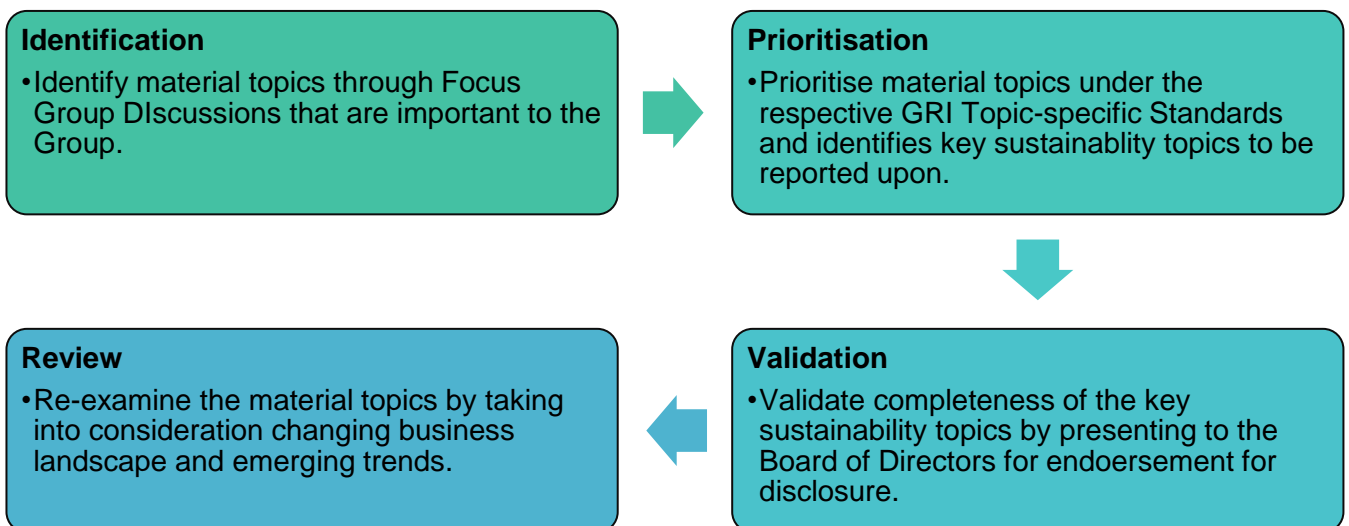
Identification

•Identify material topics through Focus Group DIscussions that are important to the Group.

Prioritisation

•Prioritise material topics under the respective GRI Topic-specific Standards and identifies key sustainablity topics to be reported upon.

Validation

•Validate completeness of the key sustainability topics by presenting to the Board of Directors for endoersement for disclosure.

Review

•Re-examine the material topics by taking into consideration changing business landscape and emerging trends.